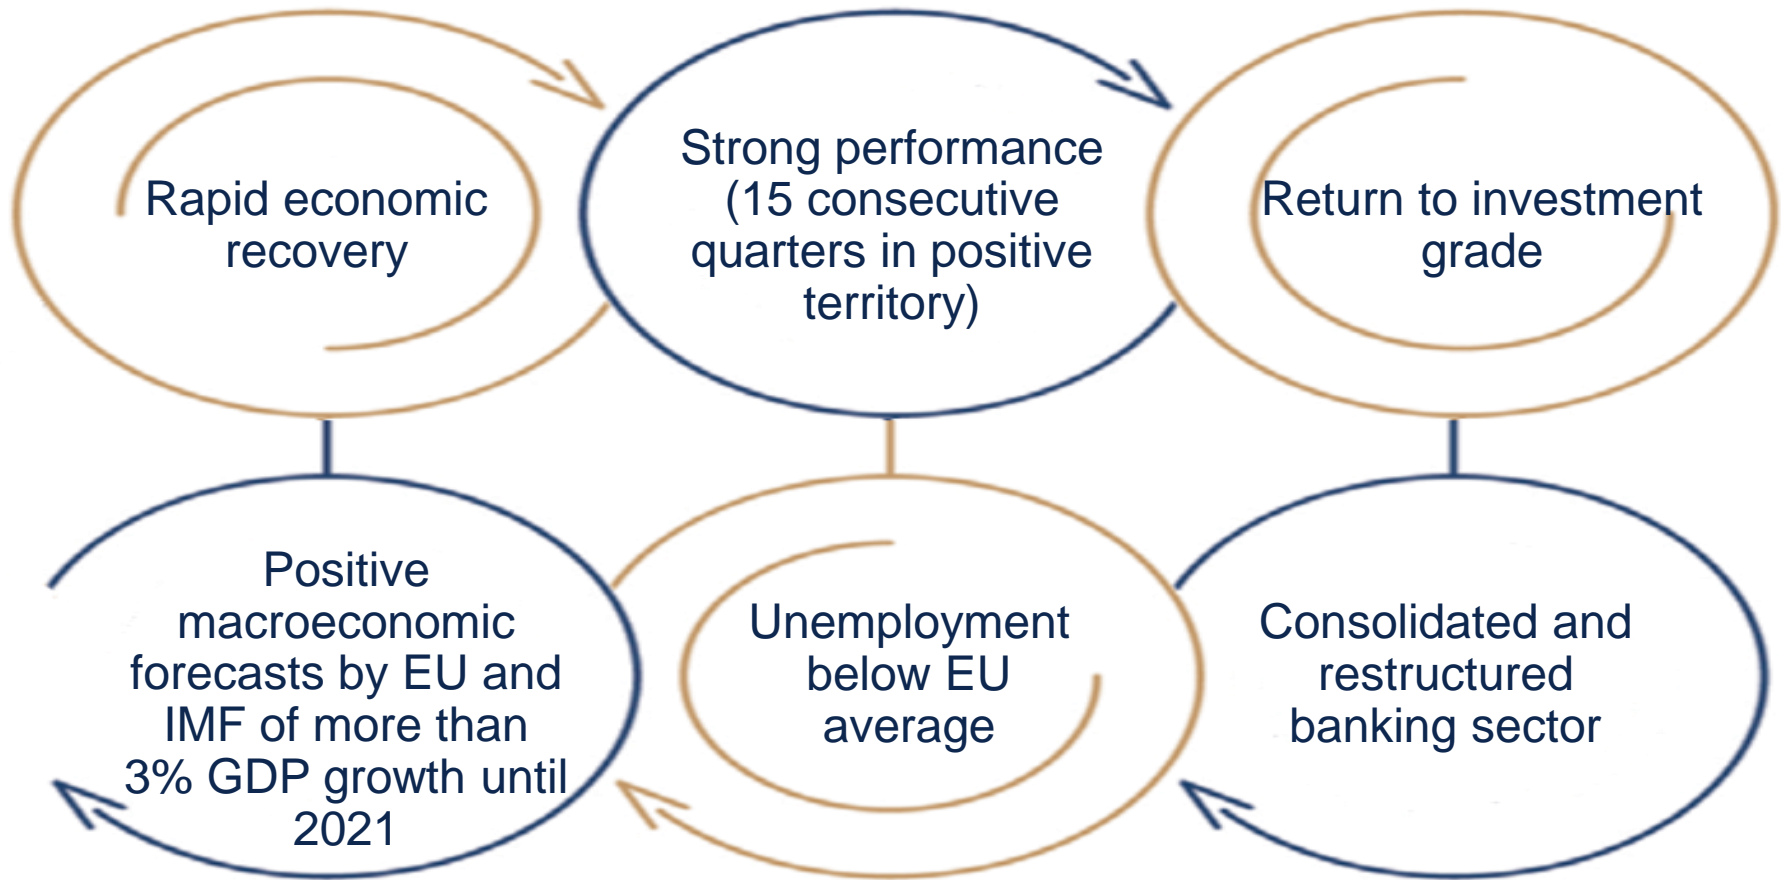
Rapid economic recovery

Strong performance (15 consecutive quarters in positive territory)

Return to investment grade

Positive macroeconomic forecasts by EU and IMF of more than 3% GDP growth until 2021

Unemployment below EU average

Consolidated and restructured banking sector